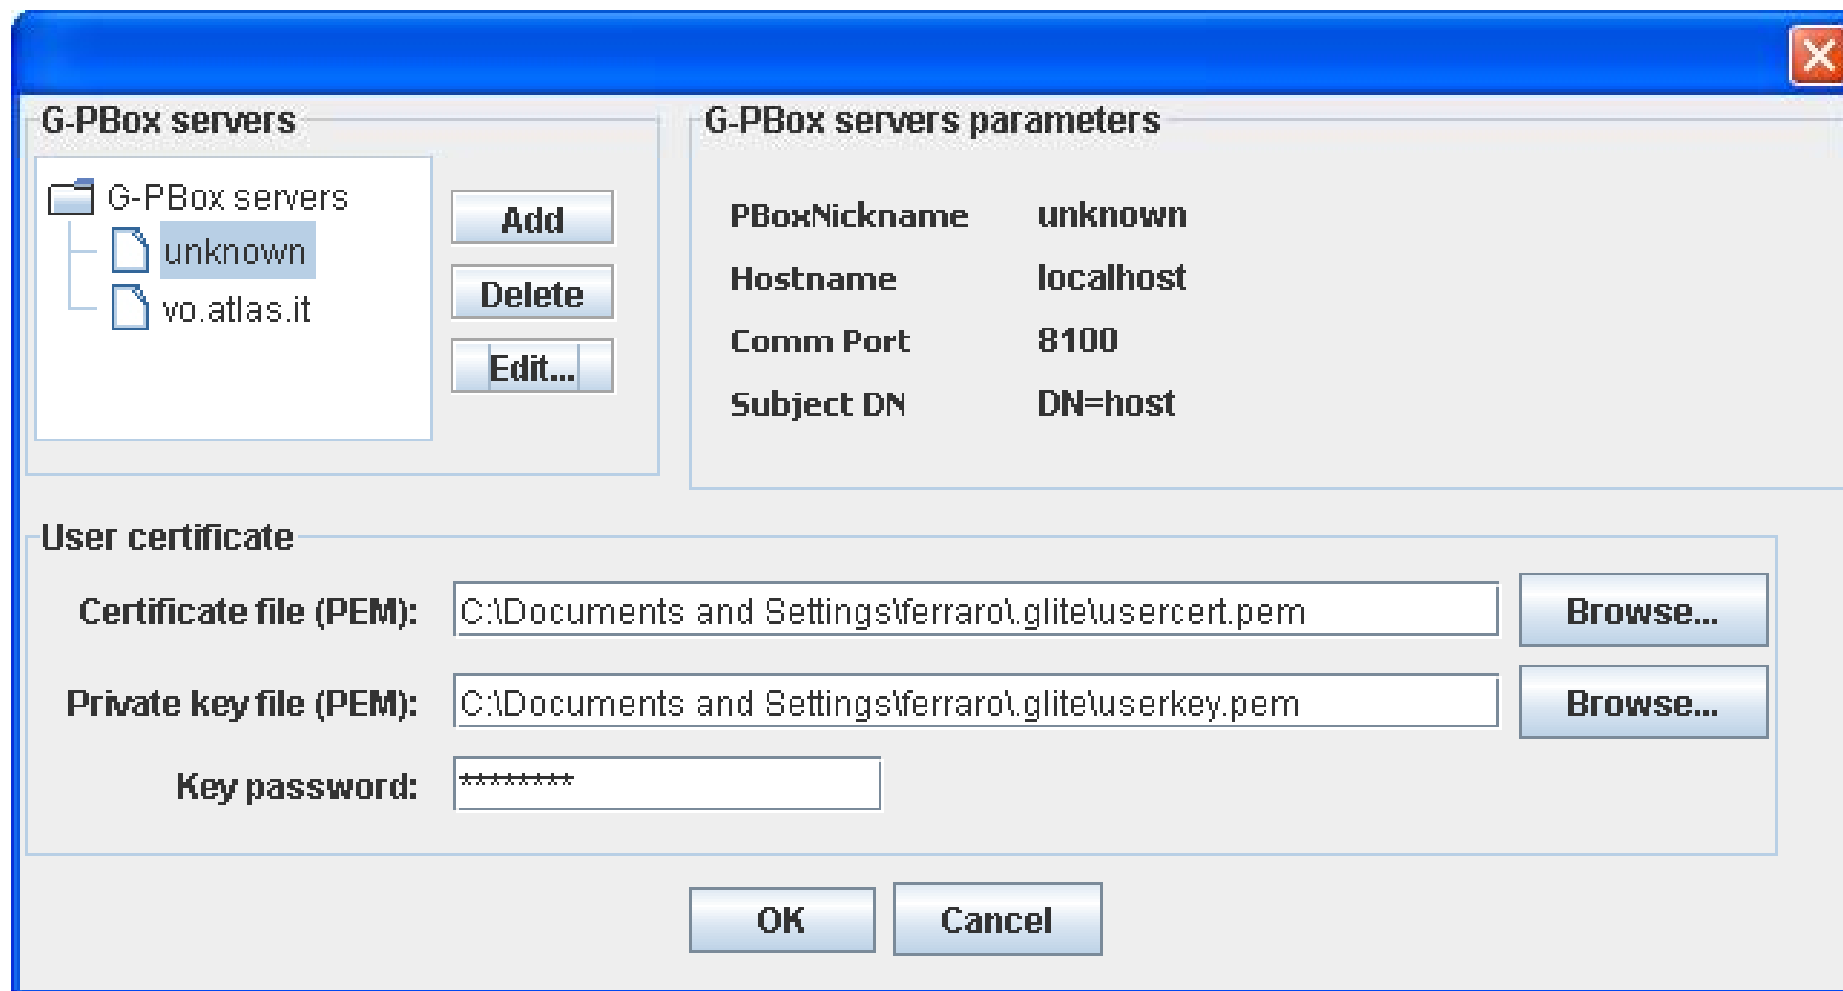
G-PBox servers

G-PBox servers
unknown
vo.atlas.it

Add
Delete
Edit...

G-PBox servers parameters

PBoxNickname unknown
Hostname localhost
Comm Port 8100
Subject DN DN=host

User certificate

Certificate file (PEM): C:\Documents and Settings\ferraro\.glite\usercert.pem Browse...

Private key file (PEM): C:\Documents and Settings\ferraro\.glite\userkey.pem Browse...

Key password: *********

OK Cancel